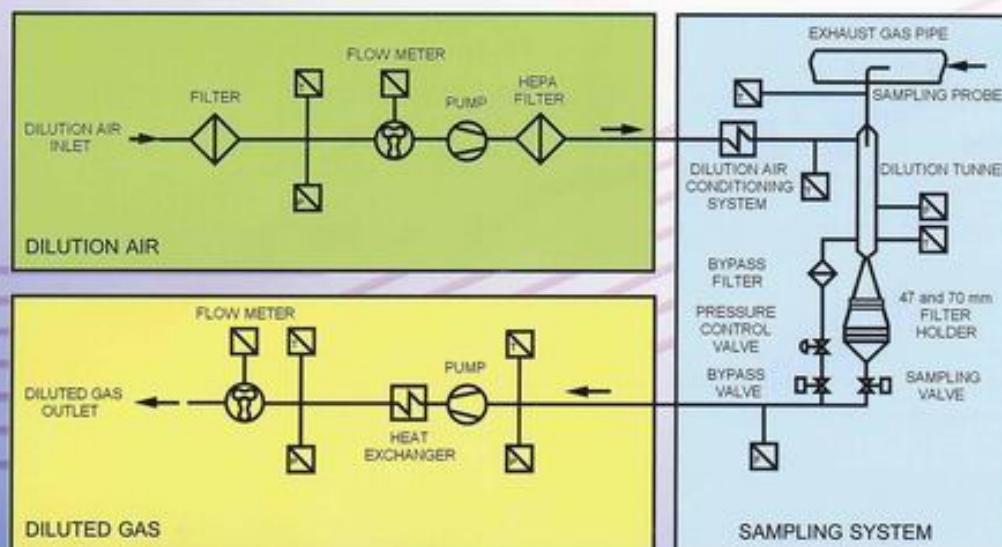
FILTER

FLOW METER

PUMP

HEPA FILTER

DILUTION AIR INLET

DILUTION AIR

EXHAUST GAS PIPE

SAMPLING PROBE

DILUTION AIR CONDITIONING SYSTEM

DILUTION TUNNE

BYPASS FILTER

PRESSURE CONTROL VALVE

47 and 70 mm FILTER HOLDER

BYPASS VALVE

SAMPLING VALVE

SAMPLING SYSTEM

FLOW METER

PUMP

DILUTED GAS OUTLET

HEAT EXCHANGER

DILUTED GAS